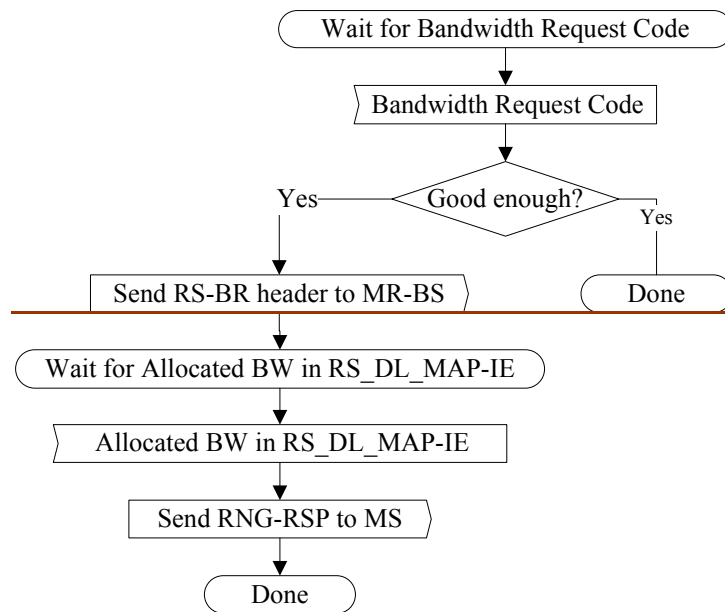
Wait for Bandwidth Request Code

Bandwidth Request Code

Good enough?

Yes

Yes

Send RS-BR header to MR-BS

Done

Wait for Allocated BW in RS_DL_MAP-IE

Allocated BW in RS_DL_MAP-IE

Send RNG-RSP to MS

Done